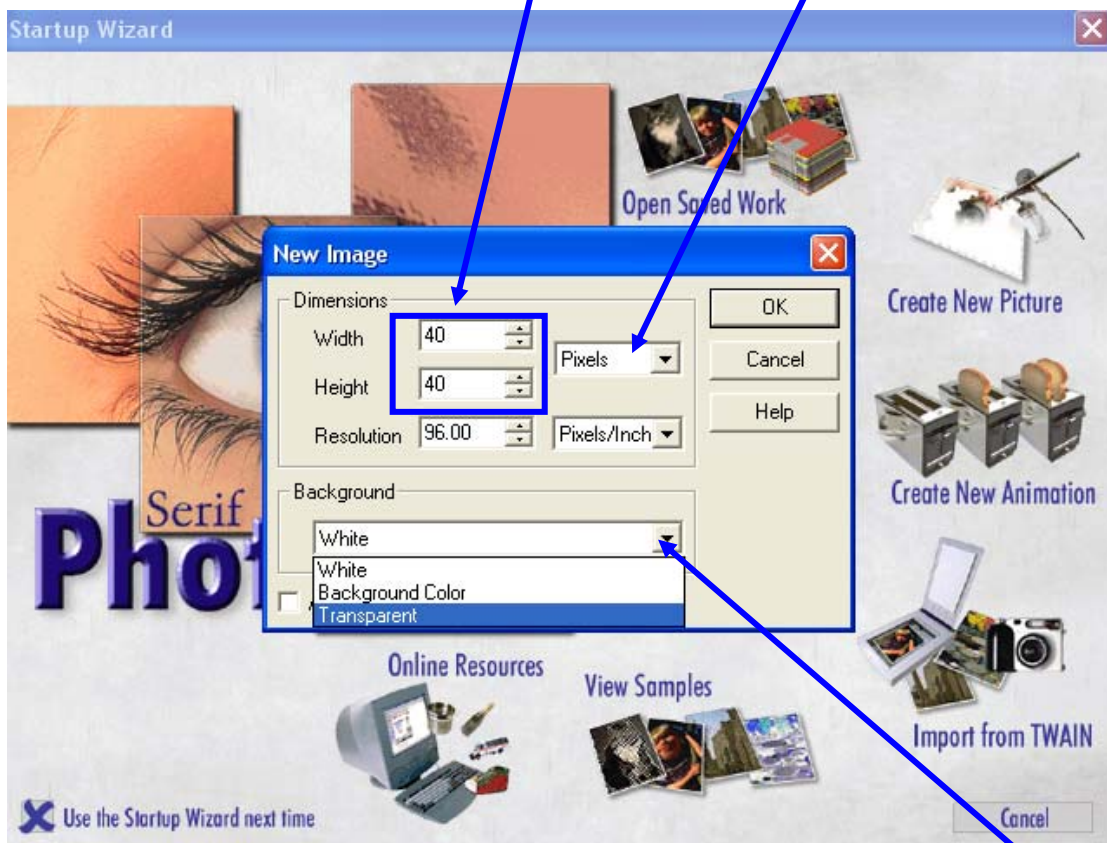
Startup Wizard

Open Saved Work

Create New Picture

Create New Animation

Import from TWAIN

View Samples

Online Resources

Use the Startup Wizard next time

Cancel

Serif

Phot

New Image

Dimensions

Width 40

Height 40

Pixels

Resolution 96.00

Pixels/Inch

OK

Cancel

Help

Background

White

White

Background Color

Transparent